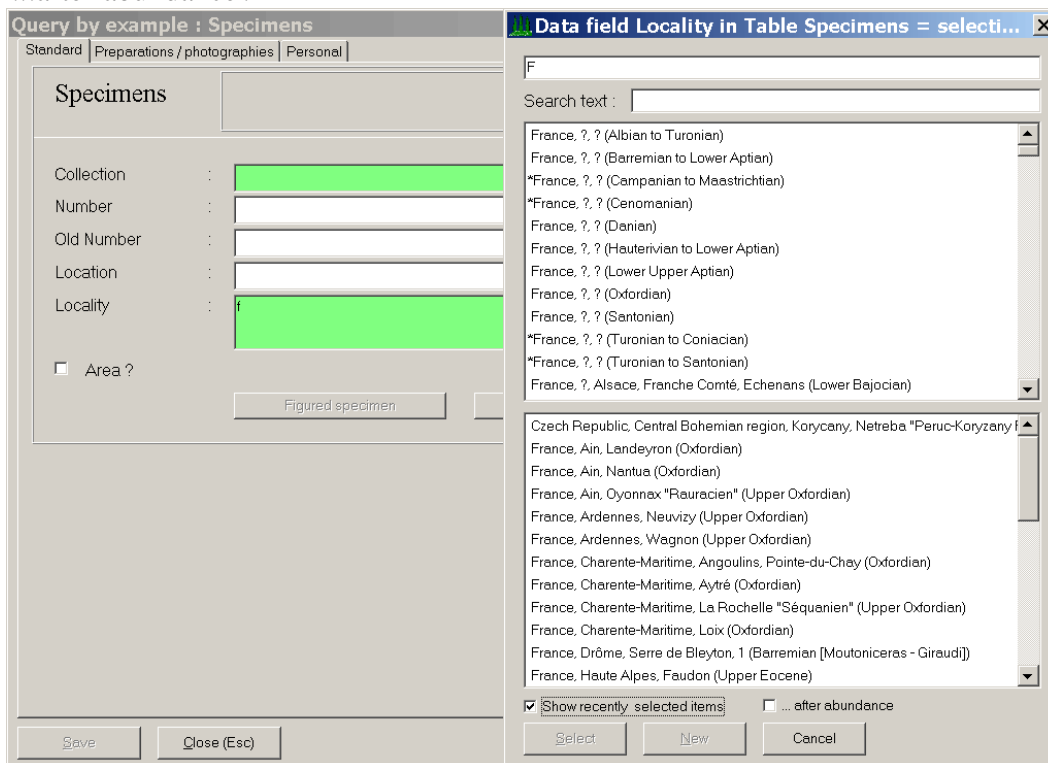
Query by example : Specimens

Standard | Preparations / photographies | Personal

Specimens

Collection :
Number :
Old Number :
Location :
Locality : f

Area ?

Figured specimen

Save
Close (Esc)

Data field Locality in Table Specimens = selecti...

F

Search text :

France, ?, ? (Albian to Turonian)
France, ?, ? (Barremian to Lower Aptian)
*France, ?, ? (Campanian to Maastrichtian)
*France, ?, ? (Cenomanian)
France, ?, ? (Danian)
France, ?, ? (Hauterivian to Lower Aptian)
France, ?, ? (Lower Upper Aptian)
France, ?, ? (Oxfordian)
France, ?, ? (Santonian)
*France, ?, ? (Turonian to Coniacian)
*France, ?, ? (Turonian to Santonian)
France, ?, Alsace, Franche Comté, Echenans (Lower Bajocian)

Czech Republic, Central Bohemian region, Korycany, Netreba "Peruc-Koryzany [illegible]
France, Ain, Landeyron (Oxfordian)
France, Ain, Nantua (Oxfordian)
France, Ain, Oyonnax "Rauracien" (Upper Oxfordian)
France, Ardennes, Neuvizy (Upper Oxfordian)
France, Ardennes, Wagnon (Upper Oxfordian)
France, Charente-Maritime, Angoulins, Pointe-du-Chay (Oxfordian)
France, Charente-Maritime, Aytré (Oxfordian)
France, Charente-Maritime, La Rochelle "Séquanien" (Upper Oxfordian)
France, Charente-Maritime, Loix (Oxfordian)
France, Drôme, Serre de Bleyton, 1 (Barremian [Moutoniceras - Giraudi])
France, Haute Alpes, Faudon (Upper Eocene)

Show recently selected items
... after abundance

Select
New
Cancel